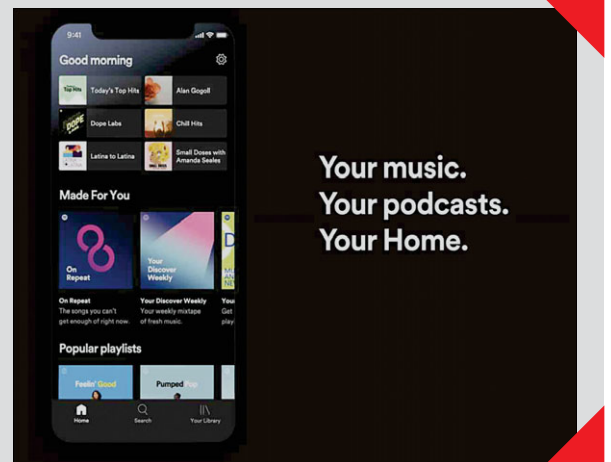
9:41

Good morning

Top Hits Today's Top Hits

Alan Gogoll

DOPE Dope Labs

Chill Hits

Latina to Latina

Small Doses with Amanda Seales

Made For You

On Repeat

Your Discover Weekly

D

On Repeat
The songs you can't get enough of right now.

Your Discover Weekly
Your weekly mixtape of fresh music.

You
Get
play

Popular playlists

Feelin' Good

Pumped Pop

Home

Search

Your Library

Your music.
Your podcasts.
Your Home.